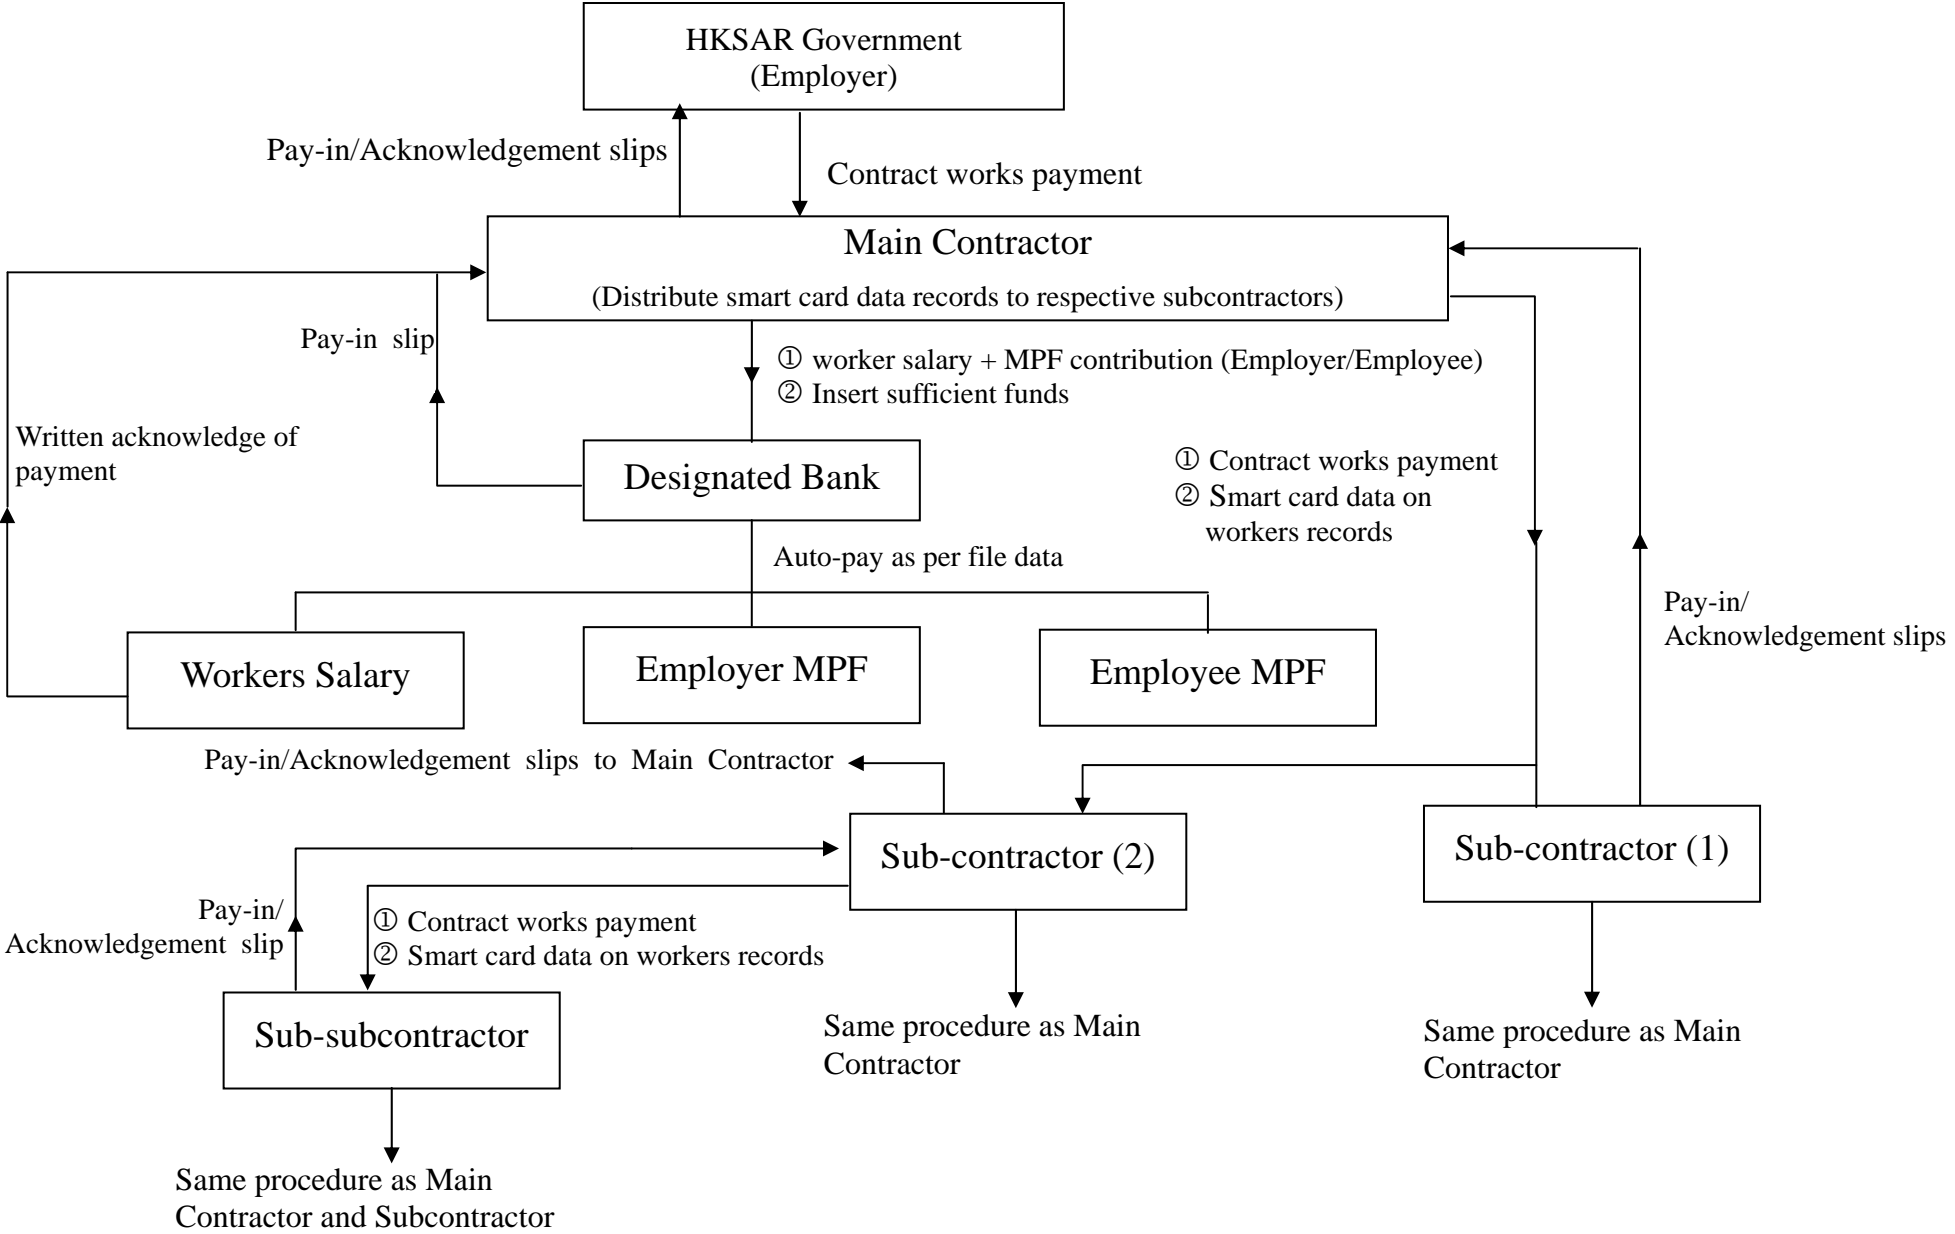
HKSAR Government
(Employer)

Pay-in/Acknowledgement slips

Contract works payment

Main Contractor
(Distribute smart card data records to respective subcontractors)

Pay-in slip

① worker salary + MPF contribution (Employer/Employee)
② Insert sufficient funds

Written acknowledge of payment

Designated Bank

① Contract works payment
② Smart card data on workers records

Auto-pay as per file data

Pay-in/ Acknowledgement slips

Workers Salary

Employer MPF

Employee MPF

Pay-in/Acknowledgement slips to Main Contractor

Sub-contractor (2)

Sub-contractor (1)

Pay-in/ Acknowledgement slip

① Contract works payment
② Smart card data on workers records

Sub-subcontractor

Same procedure as Main Contractor

Same procedure as Main Contractor

Same procedure as Main Contractor and Subcontractor